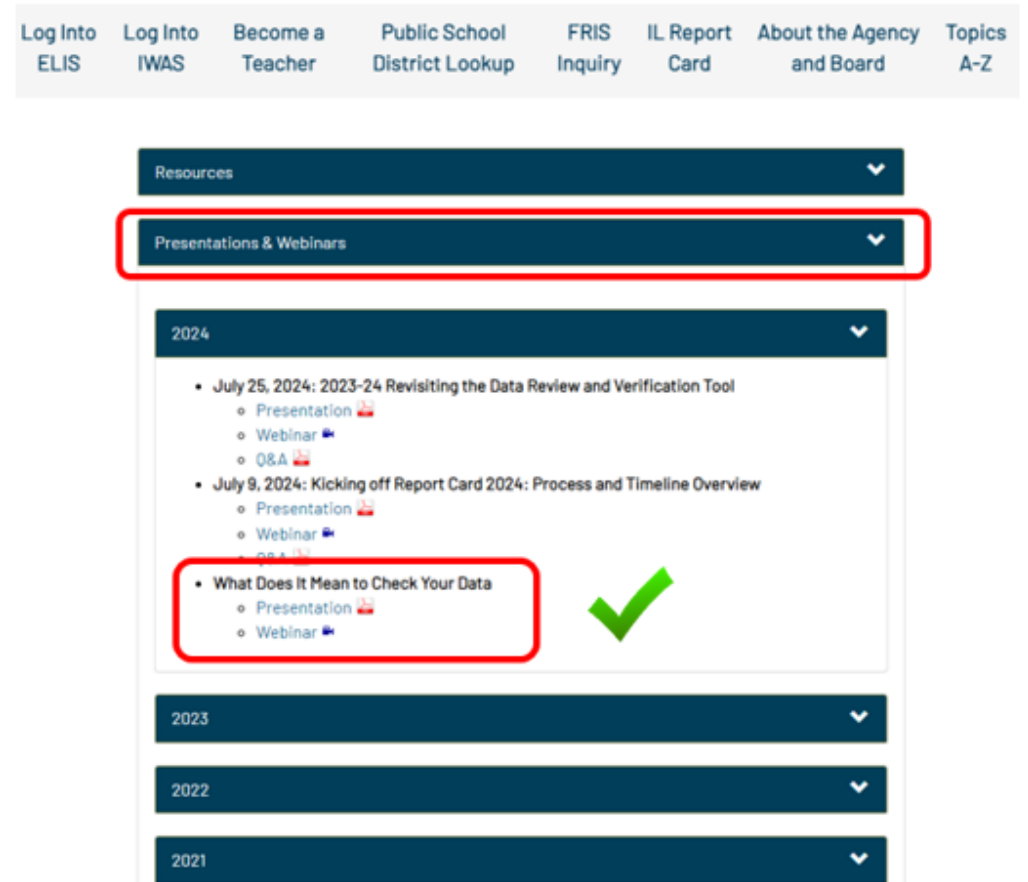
Log Into ELIS | Log Into IWAS | Become a Teacher | Public School District Lookup | FRIS Inquiry | IL Report Card | About the Agency and Board | Topics A-Z

Resources

Presentations & Webinars

2024

- July 25, 2024: 2023-24 Revisiting the Data Review and Verification Tool
  - Presentation
  - Webinar
  - Q&A
- July 9, 2024: Kicking off Report Card 2024: Process and Timeline Overview
  - Presentation
  - Webinar
  - Q&A
- What Does It Mean to Check Your Data
  - Presentation
  - Webinar

2023

2022

2021